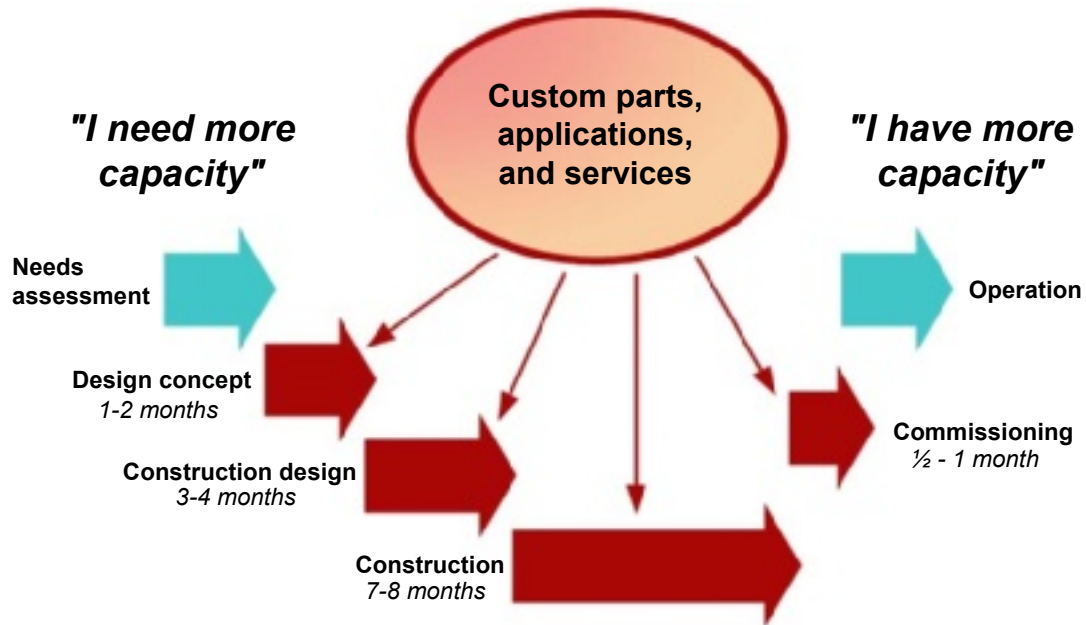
"I need more capacity"

Custom parts, applications, and services

"I have more capacity"

Needs assessment

Operation

Design concept
1-2 months

Commissioning
½ - 1 month

Construction design
3-4 months

Construction
7-8 months